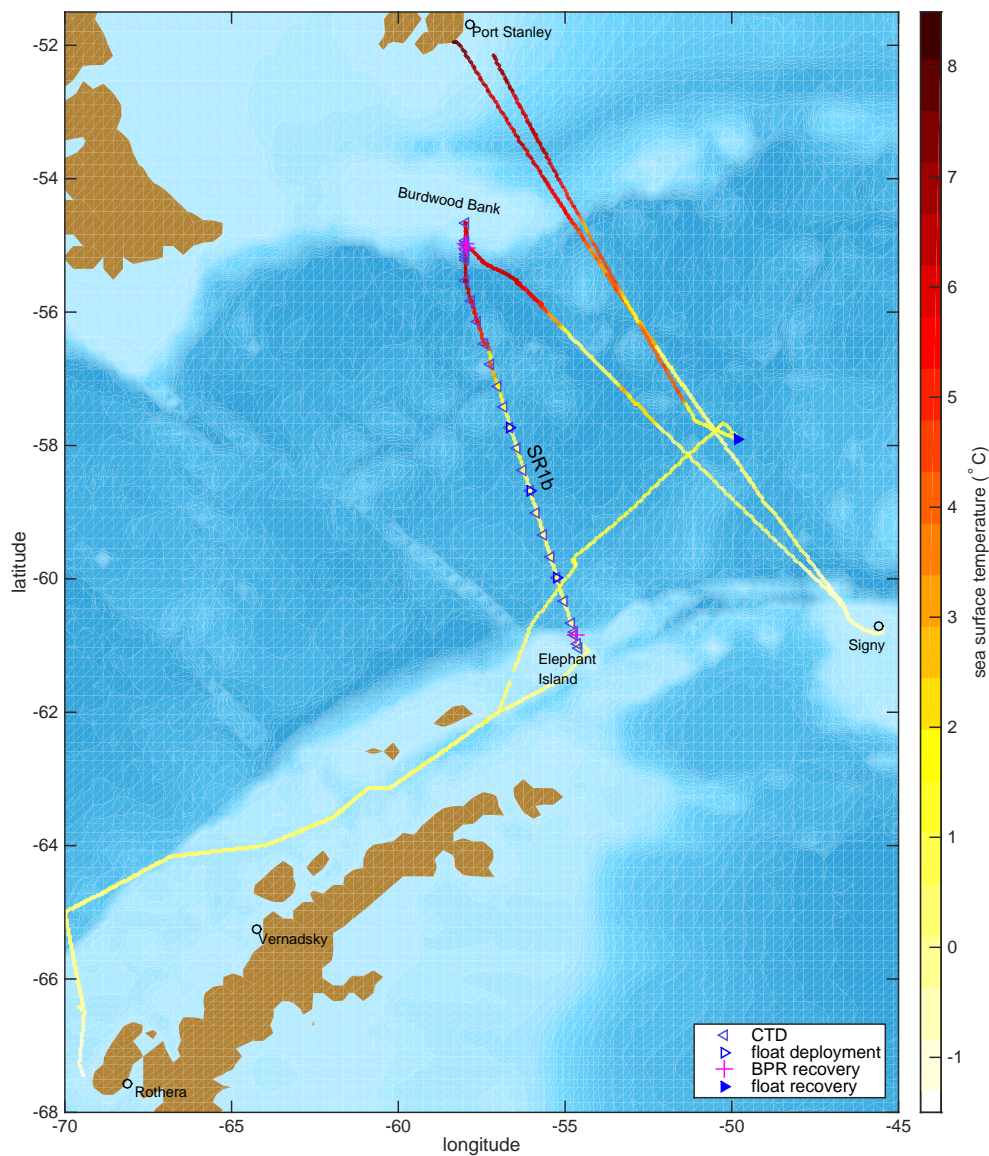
Port Stanley

Burdwood Bank

SR1b

Elephant Island

Signy

Vernadsky

Rothera

latitude

-52
-54
-56
-58
-60
-62
-64
-66
-68

-70
-65
-60
-55
-50
-45

longitude

CTD
float deployment
BPR recovery
float recovery

sea surface temperature ($^{\circ}$C)

8
7
6
5
4
3
2
1
0
-1